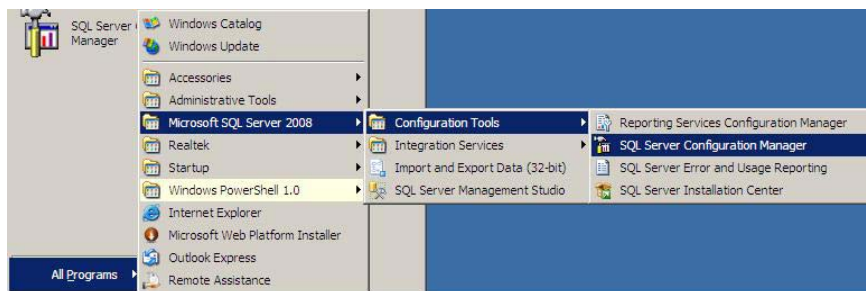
SQL Server Manager

Windows Catalog
Windows Update
Accessories
Administrative Tools
Microsoft SQL Server 2008
Realtek
Startup
Windows PowerShell 1.0
Internet Explorer
Microsoft Web Platform Installer
Outlook Express
Remote Assistance

All Programs

Configuration Tools
Integration Services
Import and Export Data (32-bit)
SQL Server Management Studio

Reporting Services Configuration Manager
SQL Server Configuration Manager
SQL Server Error and Usage Reporting
SQL Server Installation Center